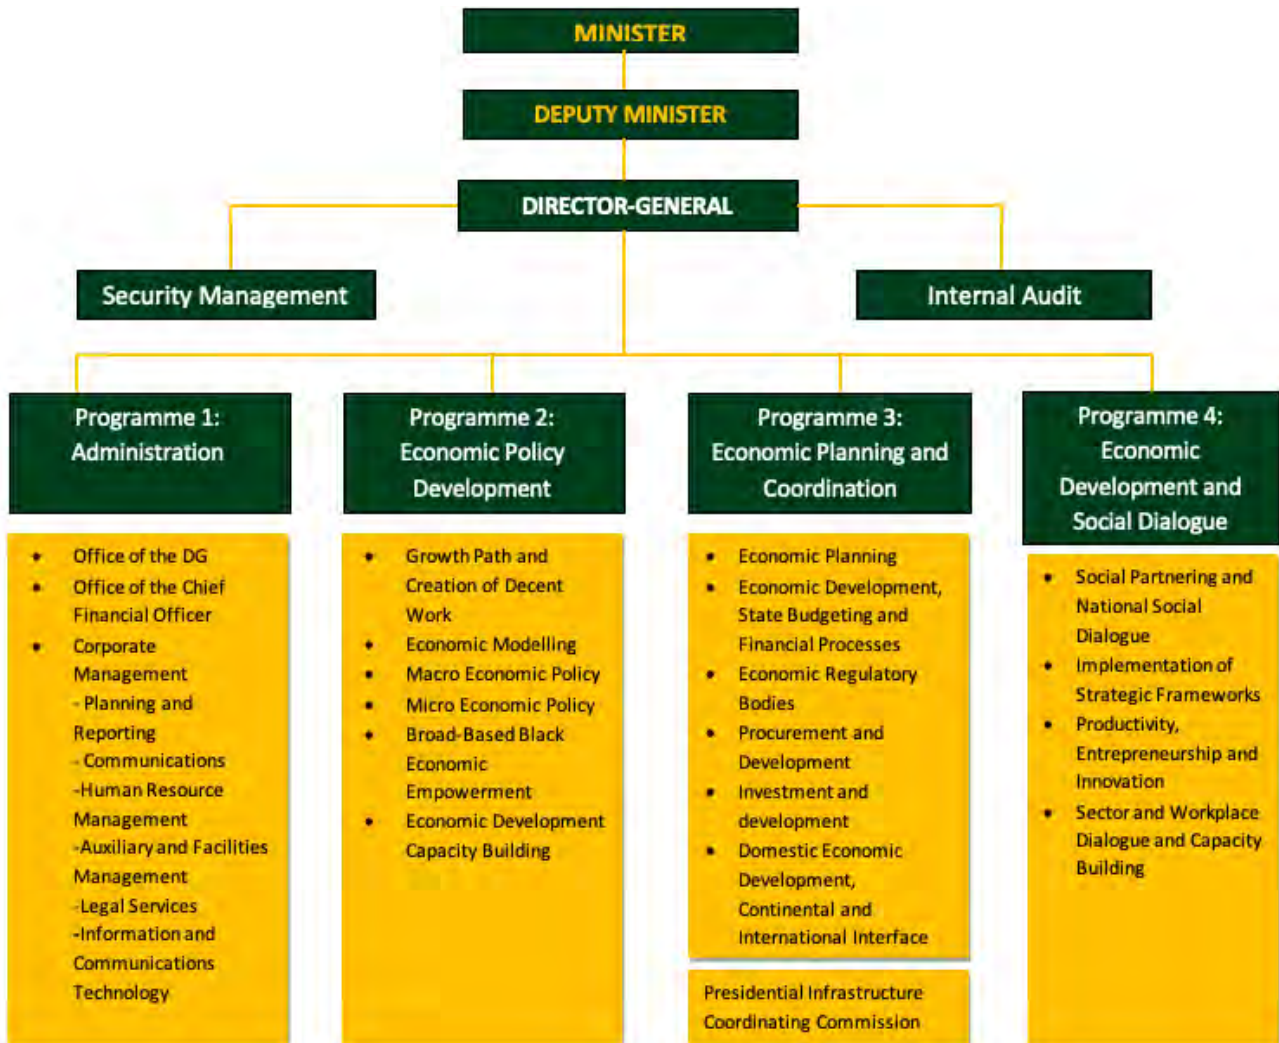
MINISTER

DEPUTY MINISTER

DIRECTOR-GENERAL

Security Management

Internal Audit

Programme 1: Administration

- Office of the DG
- Office of the Chief Financial Officer
- Corporate Management
  - Planning and Reporting
  - Communications
  -Human Resource Management
  -Auxiliary and Facilities Management
  -Legal Services
  -Information and Communications Technology

Programme 2: Economic Policy Development

- Growth Path and Creation of Decent Work
- Economic Modelling
- Macro Economic Policy
- Micro Economic Policy
- Broad-Based Black Economic Empowerment
- Economic Development Capacity Building

Programme 3: Economic Planning and Coordination

- Economic Planning
- Economic Development, State Budgeting and Financial Processes
- Economic Regulatory Bodies
- Procurement and Development
- Investment and development
- Domestic Economic Development, Continental and International Interface

Presidential Infrastructure Coordinating Commission

Programme 4: Economic Development and Social Dialogue

- Social Partnering and National Social Dialogue
- Implementation of Strategic Frameworks
- Productivity, Entrepreneurship and Innovation
- Sector and Workplace Dialogue and Capacity Building